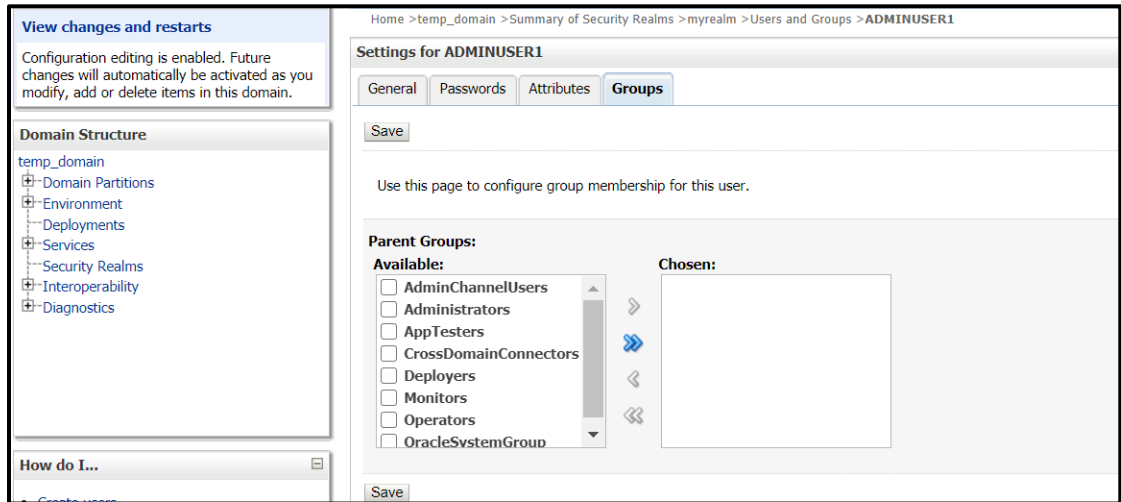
View changes and restarts

Configuration editing is enabled. Future changes will automatically be activated as you modify, add or delete items in this domain.

Domain Structure

temp_domain
Domain Partitions
Environment
Deployments
Services
Security Realms
Interoperability
Diagnostics

How do I...

Home >temp_domain >Summary of Security Realms >myrealm >Users and Groups >ADMINUSER1

Settings for ADMINUSER1

General | Passwords | Attributes | Groups

Save

Use this page to configure group membership for this user.

Parent Groups:

Available:
AdminChannelUsers
Administrators
AppTesters
CrossDomainConnectors
Deployers
Monitors
Operators
OracleSystemGroup

Chosen:

Save